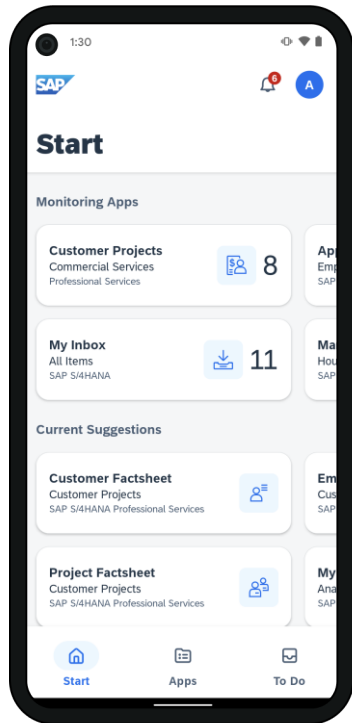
1:30

SAP

6

A

Start

Monitoring Apps

Customer Projects
Commercial Services
Professional Services
8

App
Emp
SAP

My Inbox
All Items
SAP S/4HANA
11

Ma
Hou
SAP

Current Suggestions

Customer Factsheet
Customer Projects
SAP S/4HANA Professional Services

Em
Cus
SAP

Project Factsheet
Customer Projects
SAP S/4HANA Professional Services

My
Ana
SAP

Start
Apps
To Do